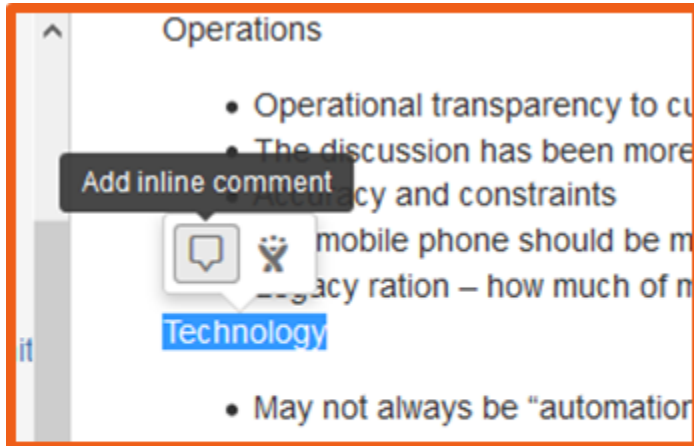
Operations

- Operational transparency to cu
- The discussion has been more
- Add inline comment
- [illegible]cy and constraints
- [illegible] mobile phone should be m
- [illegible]gacy ration – how much of m

Technology

it

- May not always be “automatio